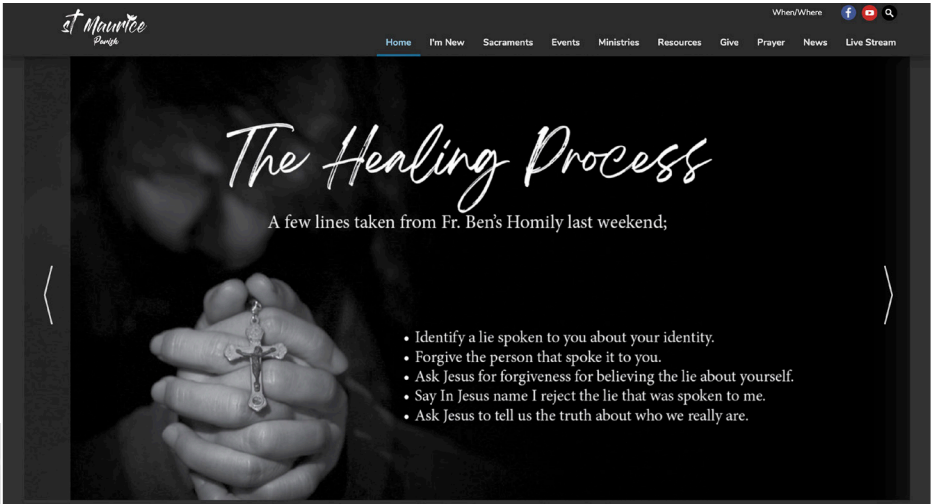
st Maurice
Parish

When/Where

Home I'm New Sacraments Events Ministries Resources Give Prayer News Live Stream

The Healing Process

A few lines taken from Fr. Ben's Homily last weekend;

• Identify a lie spoken to you about your identity.
• Forgive the person that spoke it to you.
• Ask Jesus for forgiveness for believing the lie about yourself.
• Say In Jesus name I reject the lie that was spoken to me.
• Ask Jesus to tell us the truth about who we really are.